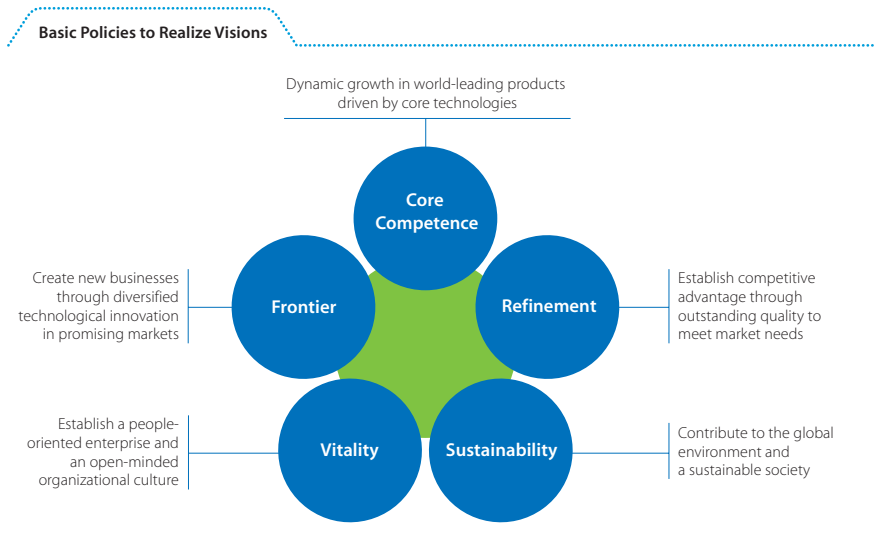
Basic Policies to Realize Visions

Dynamic growth in world-leading products driven by core technologies

Core Competence

Create new businesses through diversified technological innovation in promising markets

Frontier

Refinement

Establish competitive advantage through outstanding quality to meet market needs

Establish a people-oriented enterprise and an open-minded organizational culture

Vitality

Sustainability

Contribute to the global environment and a sustainable society